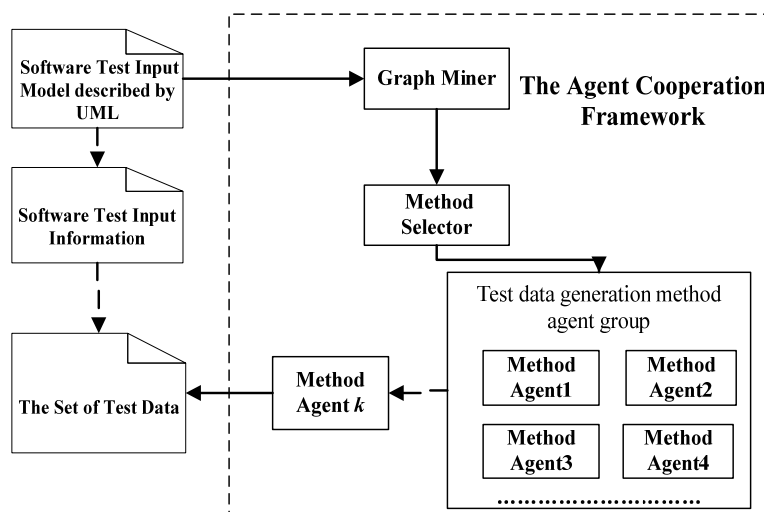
Software Test Input Model described by UML

Software Test Input Information

The Set of Test Data

Graph Miner

The Agent Cooperation Framework

Method Selector

Test data generation method agent group

Method Agent1

Method Agent2

Method Agent3

Method Agent4

.............................

Method Agent $k$